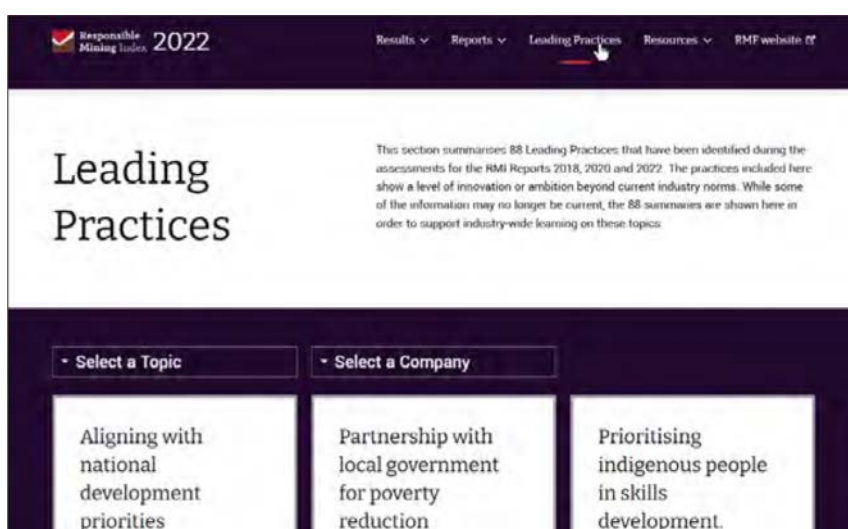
Responsible Mining Index 2022

Results ⌄ Reports ⌄ Leading Practices Resources ⌄ RMF website

Leading Practices

This section summarises 88 Leading Practices that have been identified during the assessments for the RMI Reports 2018, 2020 and 2022. The practices included here show a level of innovation or ambition beyond current industry norms. While some of the information may no longer be current, the 88 summaries are shown here in order to support industry-wide learning on these topics.

Select a Topic

Select a Company

Aligning with national development priorities

Partnership with local government for poverty reduction

Prioritising indigenous people in skills development.